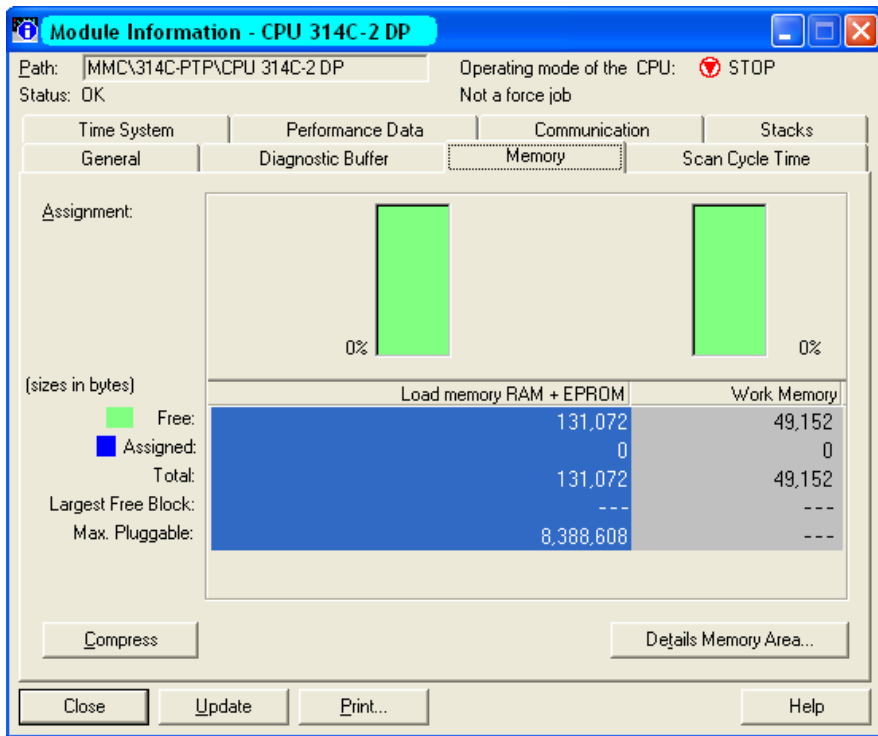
Module Information - CPU 314C-2 DP

Path: MMC\314C-PTP\CPU 314C-2 DP
Operating mode of the CPU: STOP
Status: OK
Not a force job

Time System | Performance Data | Communication | Stacks
General | Diagnostic Buffer | Memory | Scan Cycle Time

Assignment:

0%
0%

(sizes in bytes)

| | Load memory RAM + EPROM | Work Memory |
|---|---|---|
| Free: | 131,072 | 49,152 |
| Assigned: | 0 | 0 |
| Total: | 131,072 | 49,152 |
| Largest Free Block: | --- | --- |
| Max. Pluggable: | 8,388,608 | --- |

Compress
Details Memory Area...

Close
Update
Print...
Help